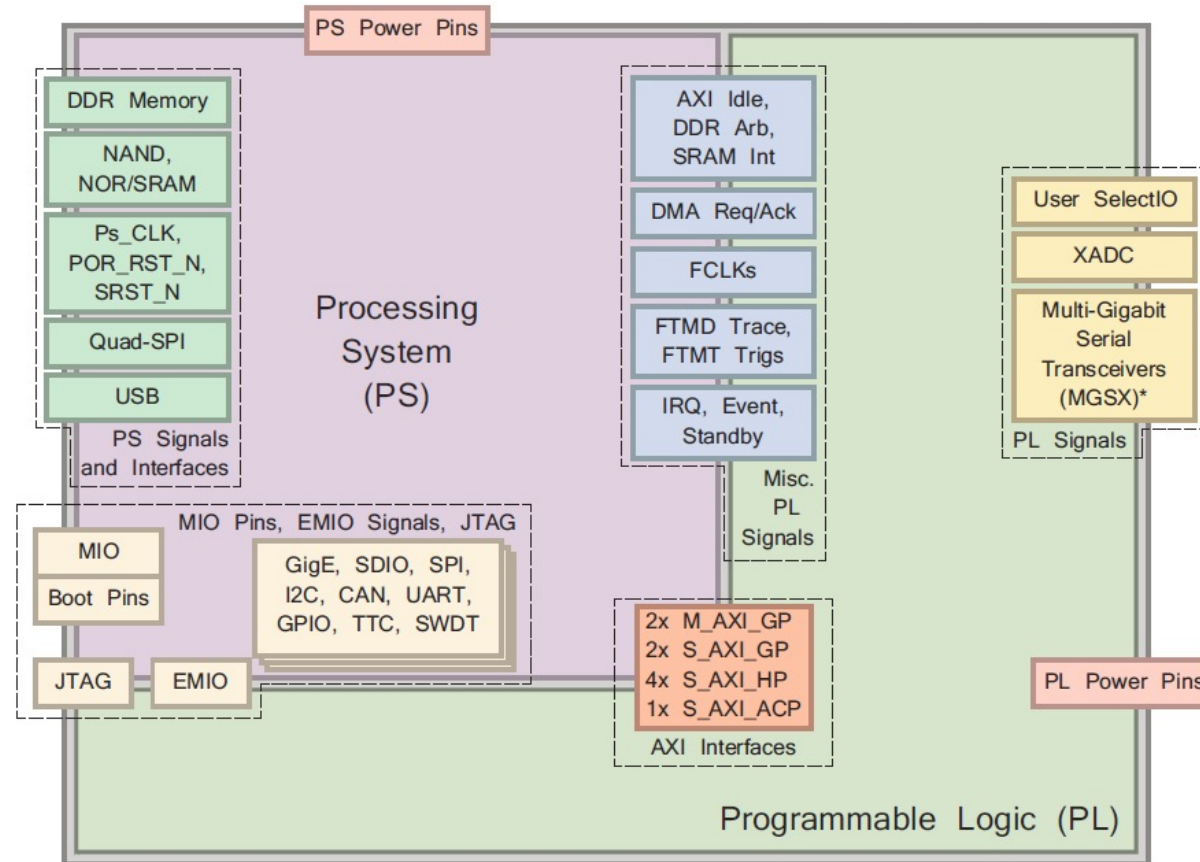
PS Power Pins

DDR Memory

NAND, NOR/SRAM

Ps_CLK, POR_RST_N, SRST_N

Quad-SPI

USB

PS Signals and Interfaces

Processing System (PS)

AXI Idle, DDR Arb, SRAM Int

DMA Req/Ack

FCLKs

FTMD Trace, FTMT Trigs

IRQ, Event, Standby

Misc. PL Signals

User SelectIO

XADC

Multi-Gigabit Serial Transceivers (MGSX)*

PL Signals

MIO Pins, EMIO Signals, JTAG

MIO

Boot Pins

GigE, SDIO, SPI, I2C, CAN, UART, GPIO, TTC, SWDT

JTAG

EMIO

2x M_AXI_GP
2x S_AXI_GP
4x S_AXI_HP
1x S_AXI_ACP

AXI Interfaces

PL Power Pins

Programmable Logic (PL)